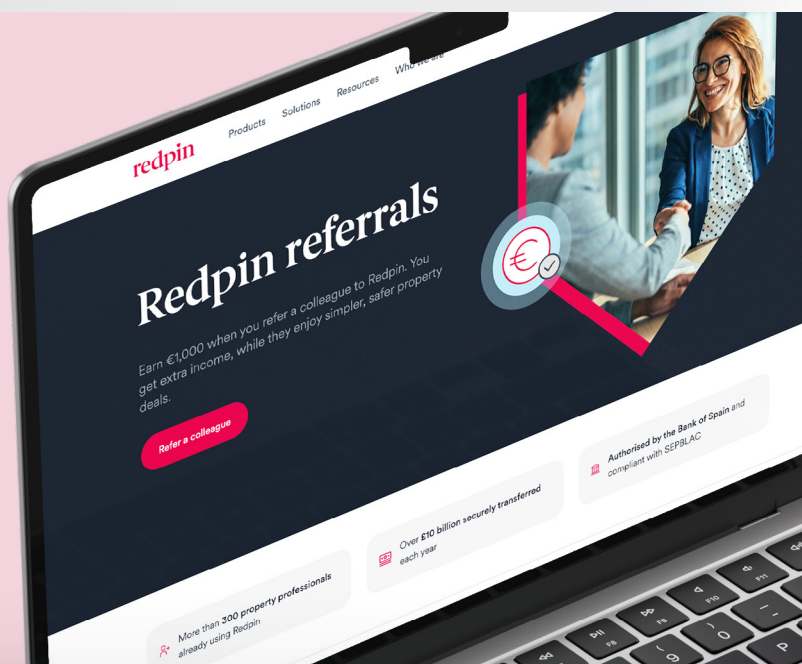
redpin

Products Solutions Resources Who we are

Redpin referrals

Earn €1,000 when you refer a colleague to Redpin. You get extra income, while they enjoy simpler, safer property deals.

Refer a colleague

€

More than 300 property professionals already using Redpin

Over £10 billion securely transferred each year

Authorised by the Bank of Spain and compliant with SEPBLAC

F10

F11

F8

F9